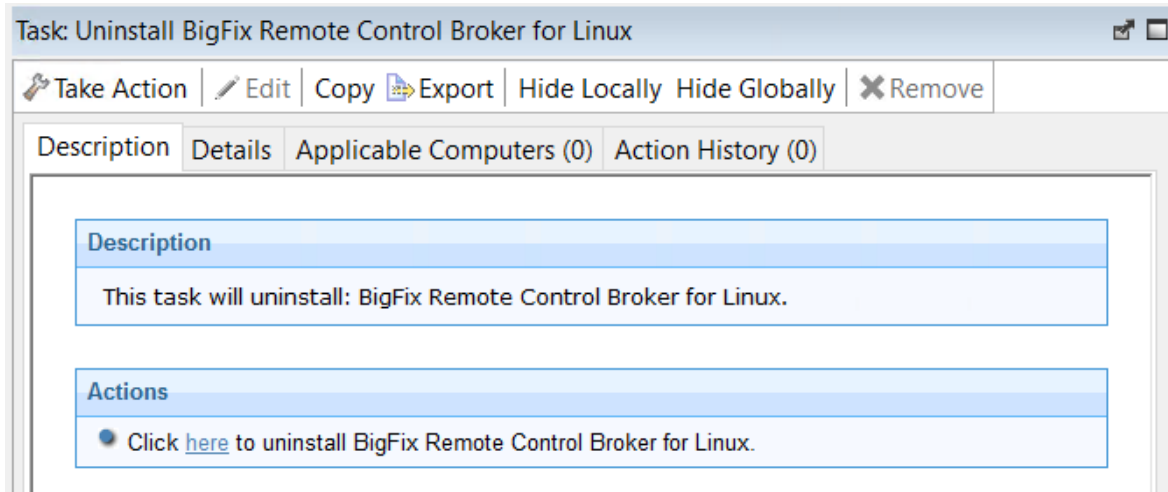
Task: Uninstall BigFix Remote Control Broker for Linux

Take Action | Edit | Copy | Export | Hide Locally | Hide Globally | Remove

Description | Details | Applicable Computers (0) | Action History (0)

Description

This task will uninstall: BigFix Remote Control Broker for Linux.

Actions

Click here to uninstall BigFix Remote Control Broker for Linux.